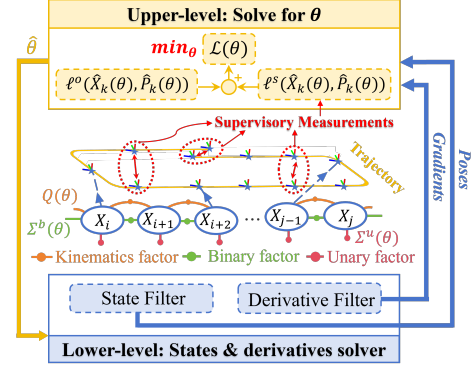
Upper-level: Solve for $\theta$

$\hat{\theta}$

$min_{\theta}$ $\mathcal{L}(\theta)$

$+$

$\ell^{o}(\hat{X}_k(\theta), \hat{P}_k(\theta))$

$\ell^{s}(\hat{X}_k(\theta), \hat{P}_k(\theta))$

Supervisory Measurements

Trajectory

Gradients

Poses

$Q(\theta)$

$\Sigma^{b}(\theta)$

$X_i$ $X_{i+1}$ $X_{i+2}$ $\cdots$ $X_{j-1}$ $X_j$

$\Sigma^{u}(\theta)$

Kinematics factor Binary factor Unary factor

State Filter

Derivative Filter

Lower-level: States & derivatives solver